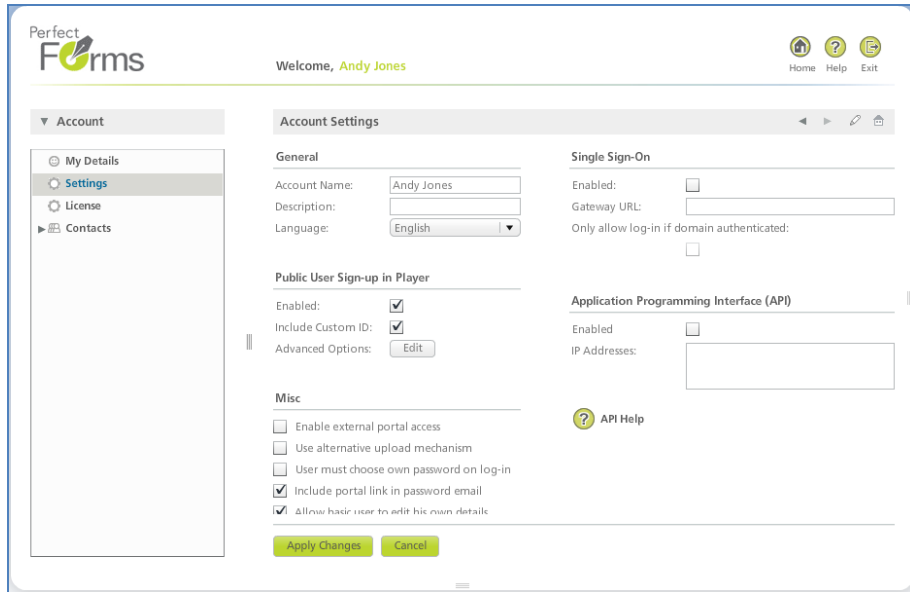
Perfect Forms

Welcome, Andy Jones

Home Help Exit

▼ Account

My Details
Settings
License
Contacts

Account Settings

General

Account Name: Andy Jones
Description:
Language: English

Public User Sign-up in Player

Enabled: ☑
Include Custom ID: ☑
Advanced Options: Edit

Misc

☐ Enable external portal access
☐ Use alternative upload mechanism
☐ User must choose own password on log-in
☑ Include portal link in password email
☑ Allow basic user to edit his own details

Single Sign-On

Enabled: ☐
Gateway URL:
Only allow log-in if domain authenticated:
☐

Application Programming Interface (API)

Enabled ☐
IP Addresses:

API Help

Apply Changes Cancel